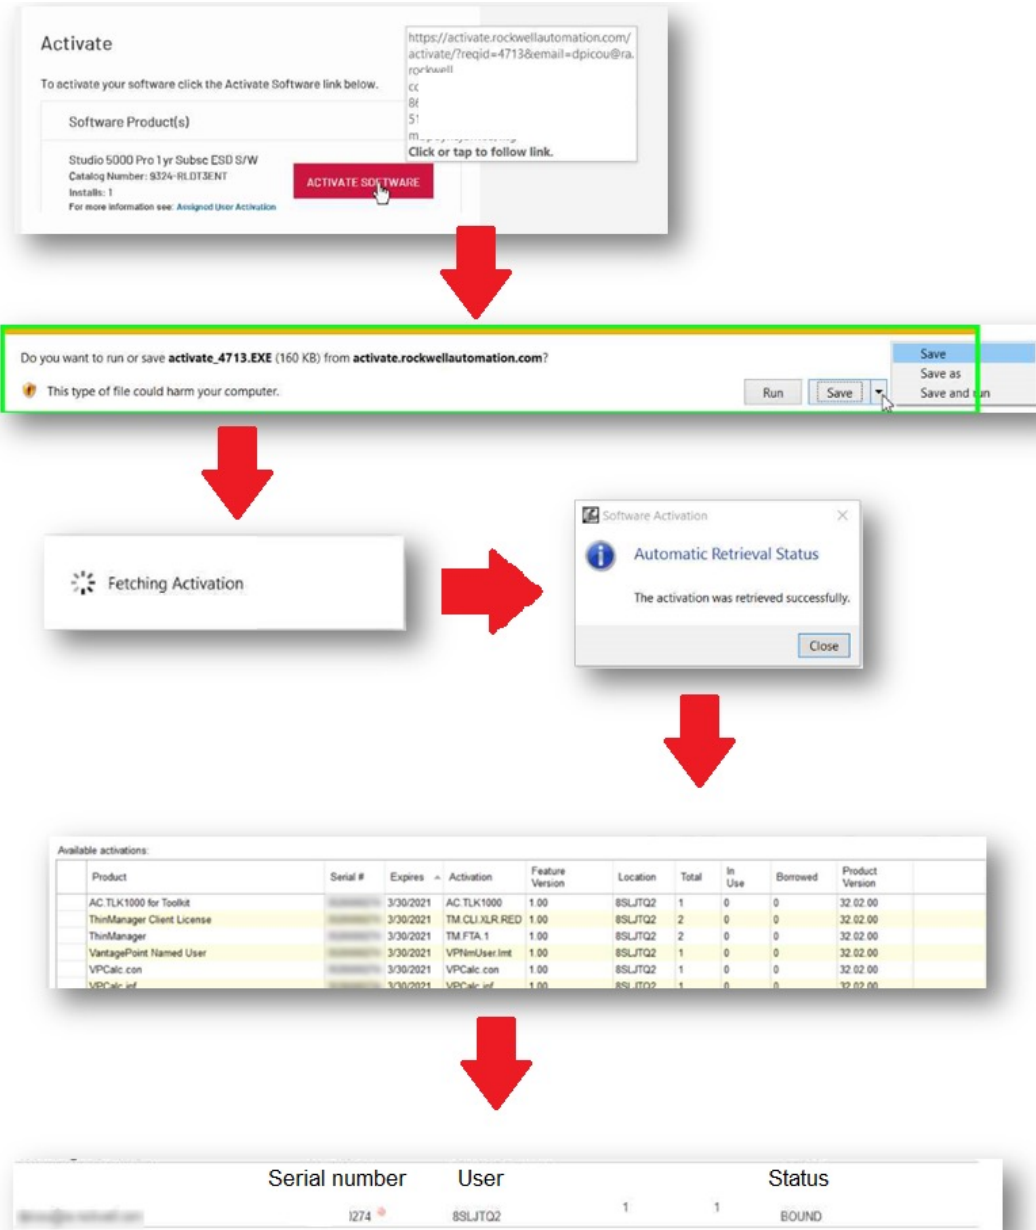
Activate

To activate your software click the Activate Software link below.

Software Product(s)

Studio 5000 Pro 1 yr Subsc ESD S/W
Catalog Number: 9324-RLDT3ENT
Installs: 1
For more information see: Assigned User Activation

ACTIVATE SOFTWARE

https://activate.rockwellautomation.com/activate/?reqid=4713&email=dpicou@ra.rockwell
cc
86
51
m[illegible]
Click or tap to follow link.

Do you want to run or save **activate_4713.EXE** (160 KB) from **activate.rockwellautomation.com**?

This type of file could harm your computer.

Run
Save
Save
Save as
Save and run

Fetching Activation

Software Activation

Automatic Retrieval Status

The activation was retrieved successfully.

Close

Available activations:

| Product | Serial # | Expires | Activation | Feature Version | Location | Total | In Use | Borrowed | Product Version |
|---|---|---|---|---|---|---|---|---|---|
| AC.TLK1000 for Toolkit | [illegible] | 3/30/2021 | AC.TLK1000 | 1.00 | 8SLJTQ2 | 1 | 0 | 0 | 32.02.00 |
| ThinManager Client License | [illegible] | 3/30/2021 | TM.CLI.XLR.RED | 1.00 | 8SLJTQ2 | 2 | 0 | 0 | 32.02.00 |
| ThinManager | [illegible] | 3/30/2021 | TM.FTA.1 | 1.00 | 8SLJTQ2 | 2 | 0 | 0 | 32.02.00 |
| VantagePoint Named User | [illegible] | 3/30/2021 | VPNmUser.lmt | 1.00 | 8SLJTQ2 | 1 | 0 | 0 | 32.02.00 |
| VPCalc.con | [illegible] | 3/30/2021 | VPCalc.con | 1.00 | 8SLJTQ2 | 1 | 0 | 0 | 32.02.00 |
| VPCalc.inf | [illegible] | 3/30/2021 | VPCalc.inf | 1.00 | 8SLJTQ2 | 1 | 0 | 0 | 32.02.00 |

Serial number User Status

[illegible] 1274 8SLJTQ2 1 1 BOUND